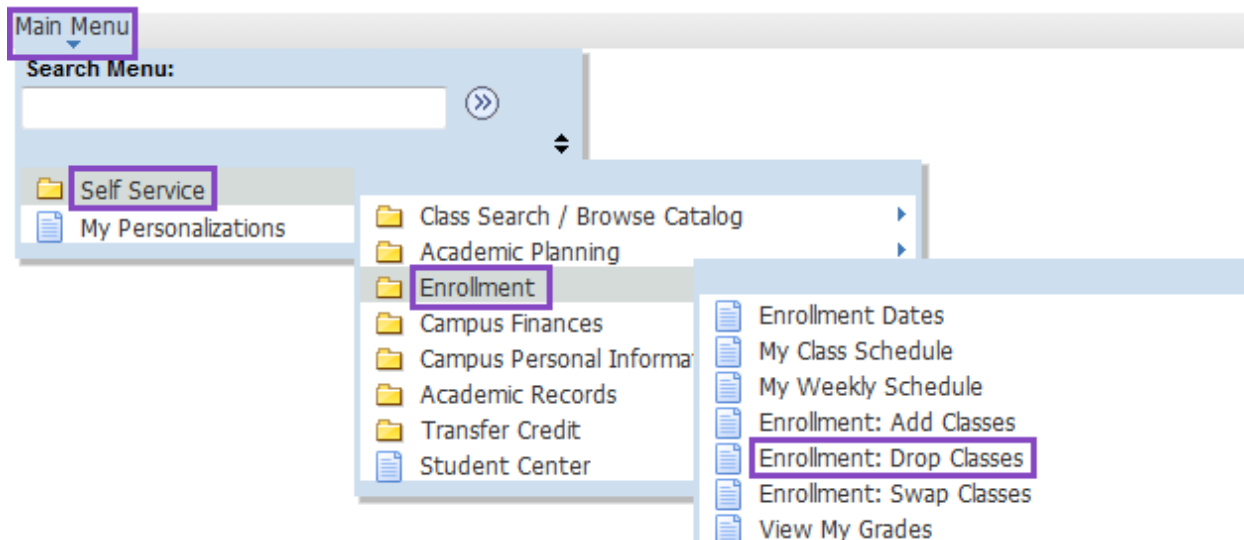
Main Menu

Search Menu:

Self Service
My Personalizations

Class Search / Browse Catalog
Academic Planning
Enrollment
Campus Finances
Campus Personal Informa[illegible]
Academic Records
Transfer Credit
Student Center

Enrollment Dates
My Class Schedule
My Weekly Schedule
Enrollment: Add Classes
Enrollment: Drop Classes
Enrollment: Swap Classes
View My Grades